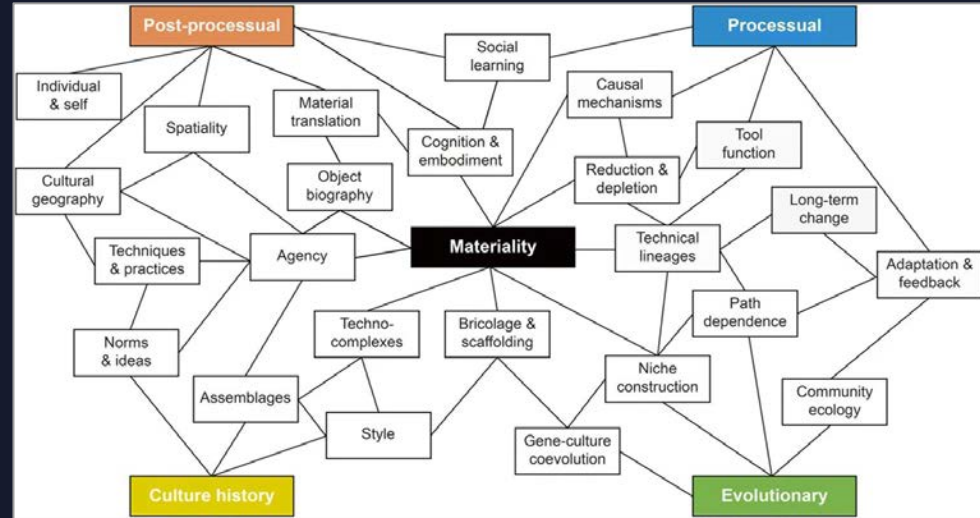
Post-processual

Processual

Social learning

Individual & self

Causal mechanisms

Material translation

Spatiality

Tool function

Cognition & embodiment

Cultural geography

Object biography

Reduction & depletion

Long-term change

Materiality

Technical lineages

Techniques & practices

Agency

Adaptation & feedback

Path dependence

Techno-complexes

Bricolage & scaffolding

Norms & ideas

Niche construction

Assemblages

Community ecology

Style

Gene-culture coevolution

Culture history

Evolutionary